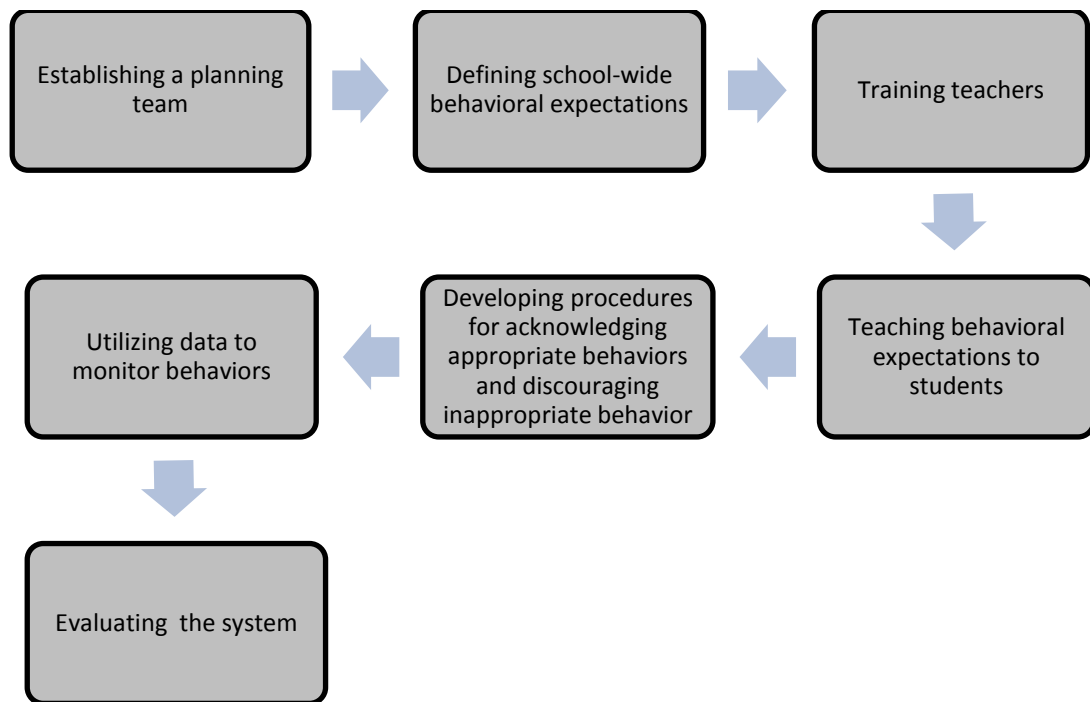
Establishing a planning team

Defining school-wide behavioral expectations

Training teachers

Teaching behavioral expectations to students

Developing procedures for acknowledging appropriate behaviors and discouraging inappropriate behavior

Utilizing data to monitor behaviors

Evaluating the system